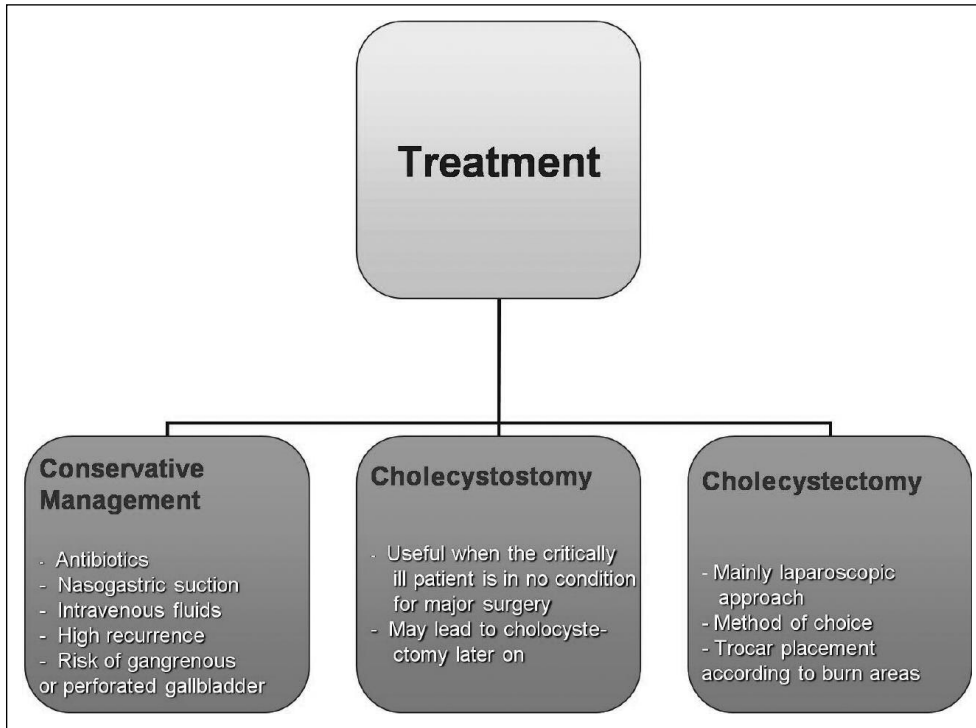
Treatment

Conservative Management

- Antibiotics
- Nasogastric suction
- Intravenous fluids
- High recurrence
- Risk of gangrenous or perforated gallbladder

Cholecystostomy

- Useful when the critically ill patient is in no condition for major surgery
- May lead to cholocystectomy later on

Cholecystectomy

- Mainly laparoscopic approach
- Method of choice
- Trocar placement according to burn areas